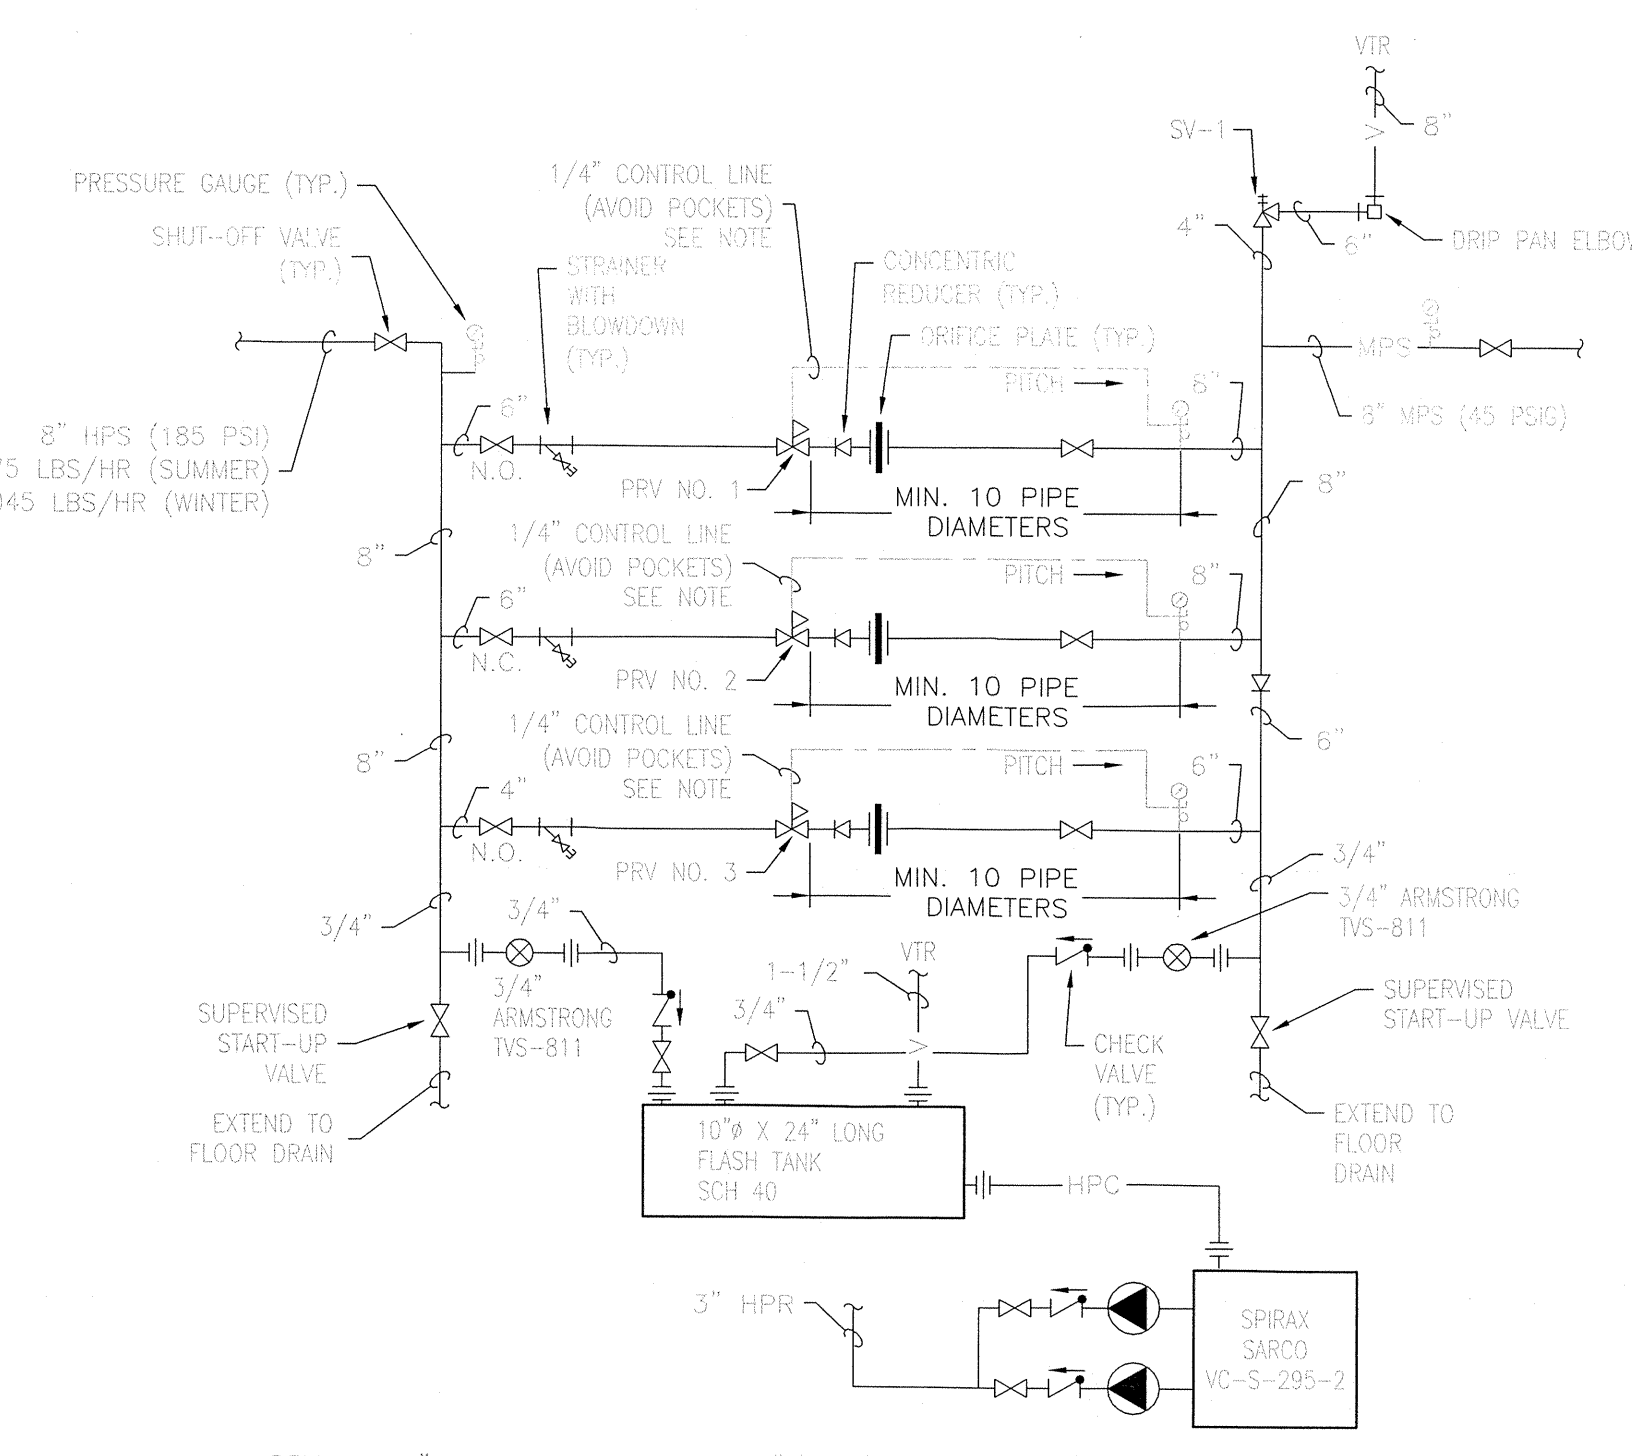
VTR

8"

SV-1

DRIP PAN ELBOW

4"

6"

PRESSURE GAUGE (TYP.)

SHUT-OFF VALVE (TYP.)

1/4" CONTROL LINE (AVOID POCKETS) SEE NOTE

STRAINER WITH BLOWDOWN (TYP.)

CONCENTRIC REDUCER (TYP.)

ORIFICE PLATE (TYP.)

MPS

8" MPS (45 PSIG)

PITCH

8"

6"

N.O.

8" HPS (185 PSI)
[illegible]75 LBS/HR (SUMMER)
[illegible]045 LBS/HR (WINTER)

PRV NO. 1

MIN. 10 PIPE DIAMETERS

8"

8"

1/4" CONTROL LINE (AVOID POCKETS) SEE NOTE

PITCH

8"

6"

N.C.

PRV NO. 2

MIN. 10 PIPE DIAMETERS

6"

8"

1/4" CONTROL LINE (AVOID POCKETS) SEE NOTE

PITCH

6"

4"

N.O.

PRV NO. 3

MIN. 10 PIPE DIAMETERS

3/4"

3/4" ARMSTRONG TVS-811

3/4"

3/4"

3/4" ARMSTRONG TVS-811

VTR

1-1/2"

3/4"

SUPERVISED START-UP VALVE

SUPERVISED START-UP VALVE

CHECK VALVE (TYP.)

EXTEND TO FLOOR DRAIN

EXTEND TO FLOOR DRAIN

10"ø X 24" LONG FLASH TANK SCH 40

HPC

3" HPR

SPIRAX SARCO VC-S-295-2